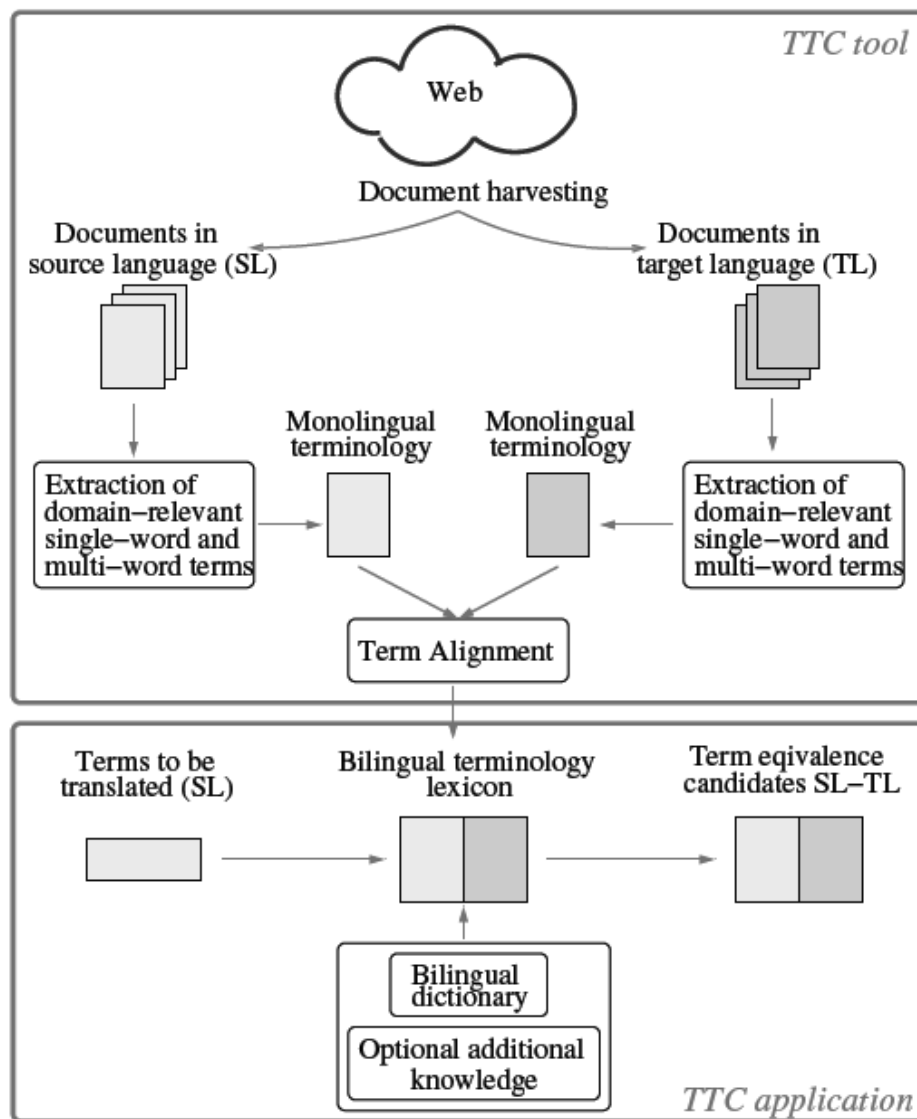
TTC tool

Web

Document harvesting

Documents in source language (SL)

Documents in target language (TL)

Monolingual terminology

Monolingual terminology

Extraction of domain–relevant single–word and multi–word terms

Extraction of domain–relevant single–word and multi–word terms

Term Alignment

Terms to be translated (SL)

Bilingual terminology lexicon

Term eqivalence candidates SL–TL

Bilingual dictionary

Optional additional knowledge

TTC application